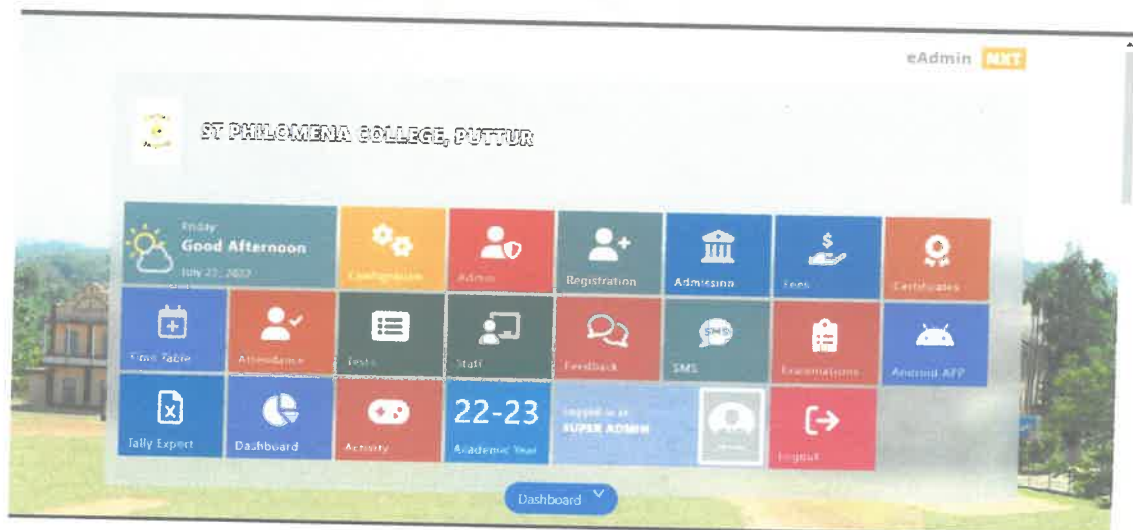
eAdmin NXT

ST PHILOMENA COLLEGE, PUTTUR

Friday
Good Afternoon
July 22, 2022

Configuration

Admin

Registration

Admission

Fees

Certificates

Time Table

Attendance

Tests

Staff

Feedback

SMS

Examinations

Android APP

Tally Export

Dashboard

Activity

22-23
Academic Year

Logged in as
SUPER ADMIN

Logout

Dashboard